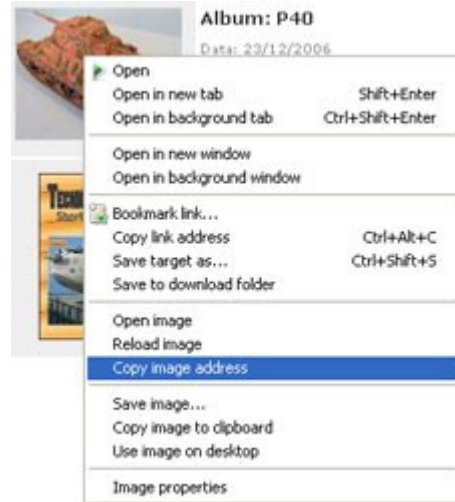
Album: P40

Data: 23/12/2006

Open
Open in new tab Shift+Enter
Open in background tab Ctrl+Shift+Enter

Open in new window
Open in background window

Bookmark link...
Copy link address Ctrl+Alt+C
Save target as... Ctrl+Shift+S
Save to download folder

Open image
Reload image
Copy image address

Save image...
Copy image to clipboard
Use image on desktop

Image properties